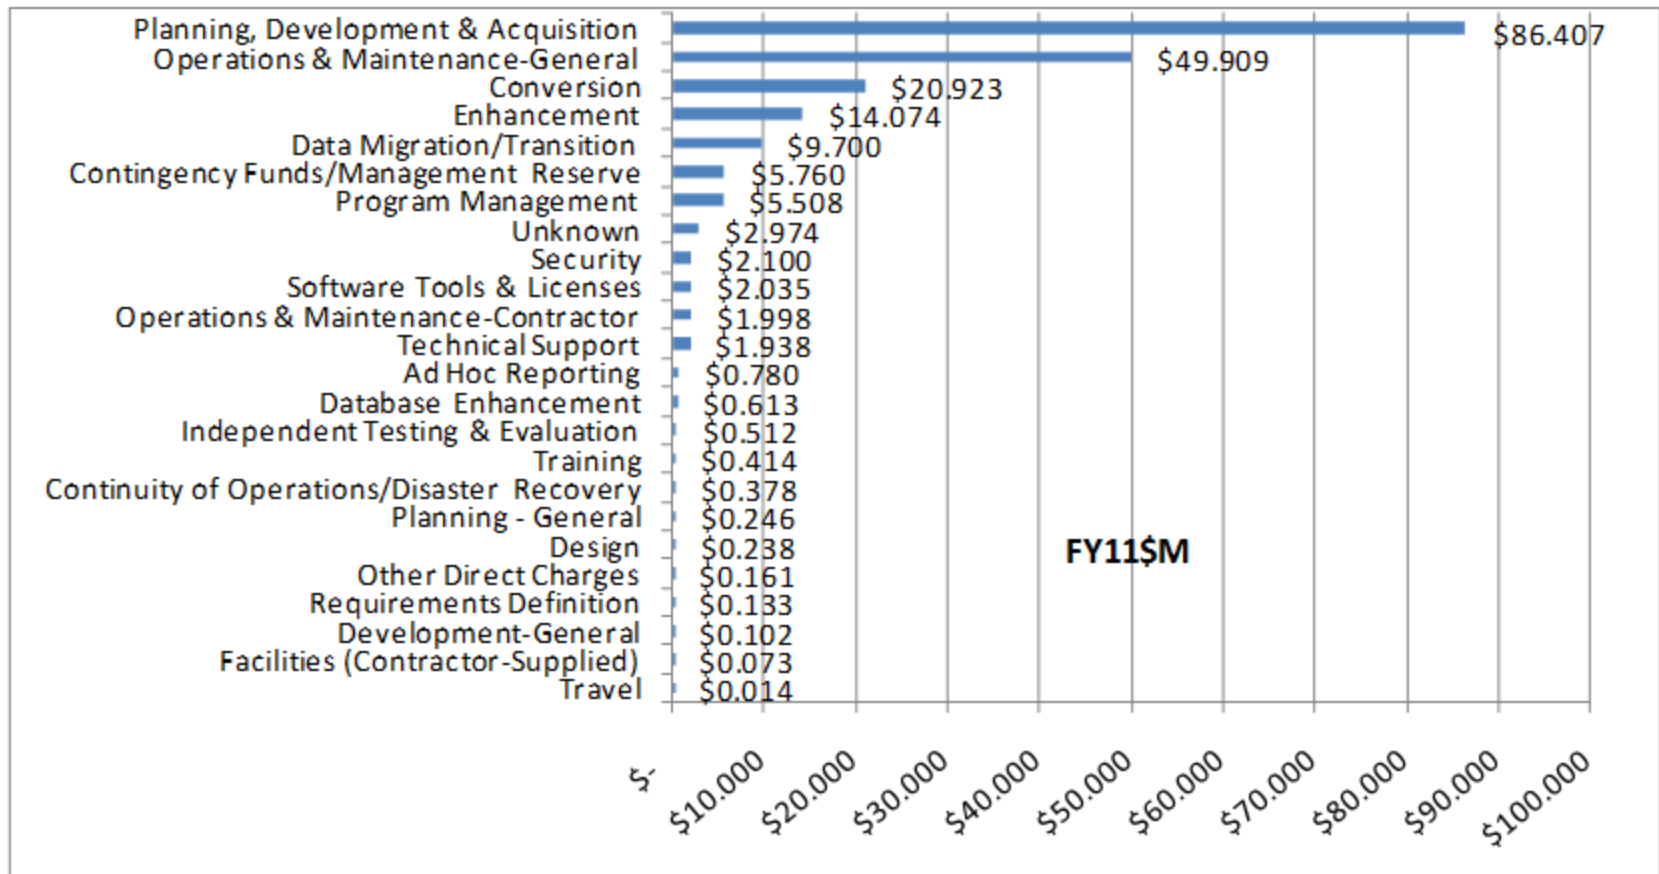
| Category | FY11$M |
|---|---|
| Planning, Development & Acquisition | $86.407 |
| Operations & Maintenance-General | $49.909 |
| Conversion | $20.923 |
| Enhancement | $14.074 |
| Data Migration/Transition | $9.700 |
| Contingency Funds/Management Reserve | $5.760 |
| Program Management | $5.508 |
| Unknown | $2.974 |
| Security | $2.100 |
| Software Tools & Licenses | $2.035 |
| Operations & Maintenance-Contractor | $1.998 |
| Technical Support | $1.938 |
| Ad Hoc Reporting | $0.780 |
| Database Enhancement | $0.613 |
| Independent Testing & Evaluation | $0.512 |
| Training | $0.414 |
| Continuity of Operations/Disaster Recovery | $0.378 |
| Planning - General | $0.246 |
| Design | $0.238 |
| Other Direct Charges | $0.161 |
| Requirements Definition | $0.133 |
| Development-General | $0.102 |
| Facilities (Contractor-Supplied) | $0.073 |
| Travel | $0.014 |

FY11$M

$- $10.000 $20.000 $30.000 $40.000 $50.000 $60.000 $70.000 $80.000 $90.000 $100.000